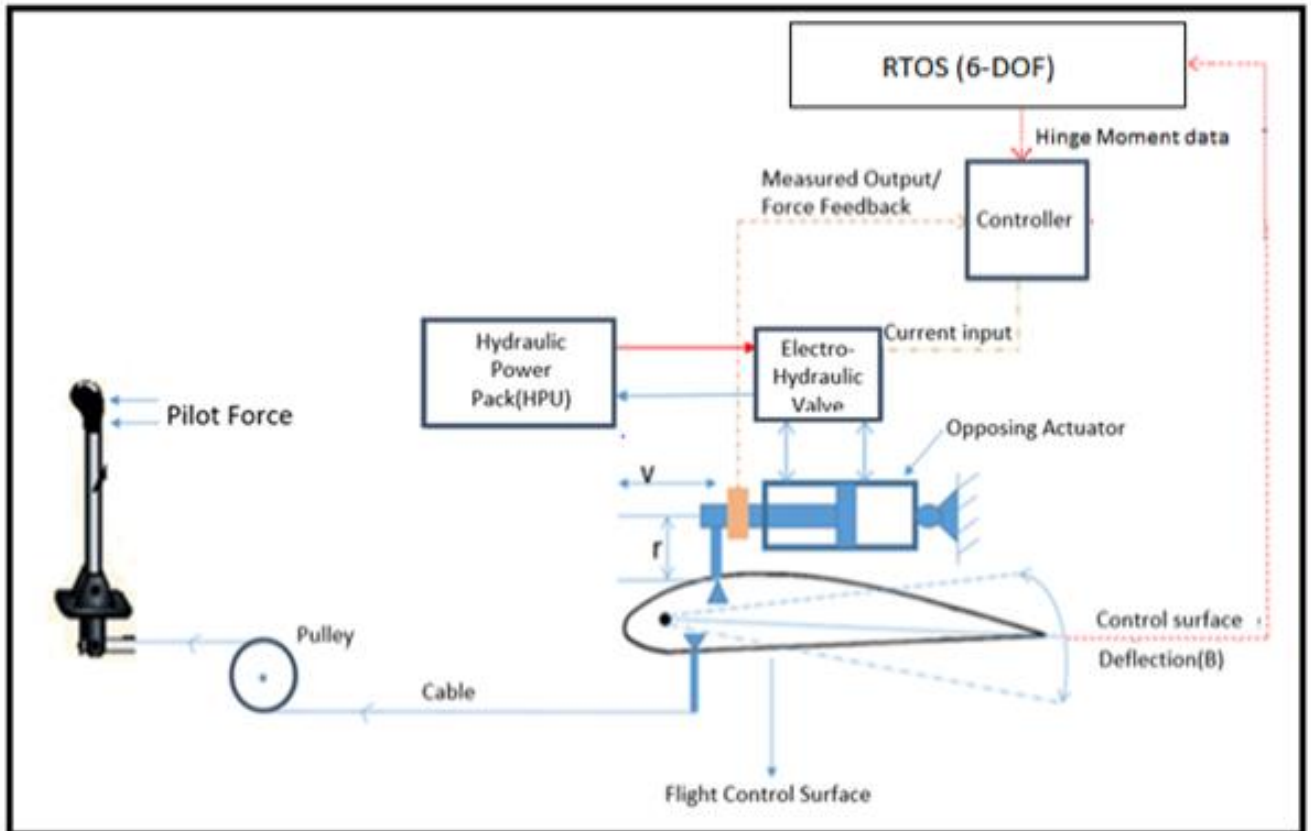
RTOS (6-DOF)

Hinge Moment data

Measured Output/
Force Feedback

Controller

Current input

Hydraulic Power Pack(HPU)

Electro-Hydraulic Valve

Pilot Force

Opposing Actuator

v

r

Pulley

Control surface
Deflection(B)

Cable

Flight Control Surface